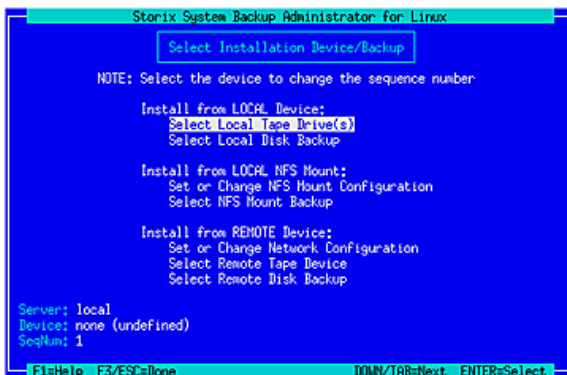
Storix System Backup Administrator for Linux

Select Installation Device/Backup

NOTE: Select the device to change the sequence number

Install from LOCAL Device:
Select Local Tape Drive(s)
Select Local Disk Backup

Install from LOCAL NFS Mount:
Set or Change NFS Mount Configuration
Select NFS Mount Backup

Install from REMOTE Device:
Set or Change Network Configuration
Select Remote Tape Device
Select Remote Disk Backup

Server: local
Device: none (undefined)
SeqNum: 1

F1=Help F3/ESC=Done DOWN/TAB=Next ENTER=Select